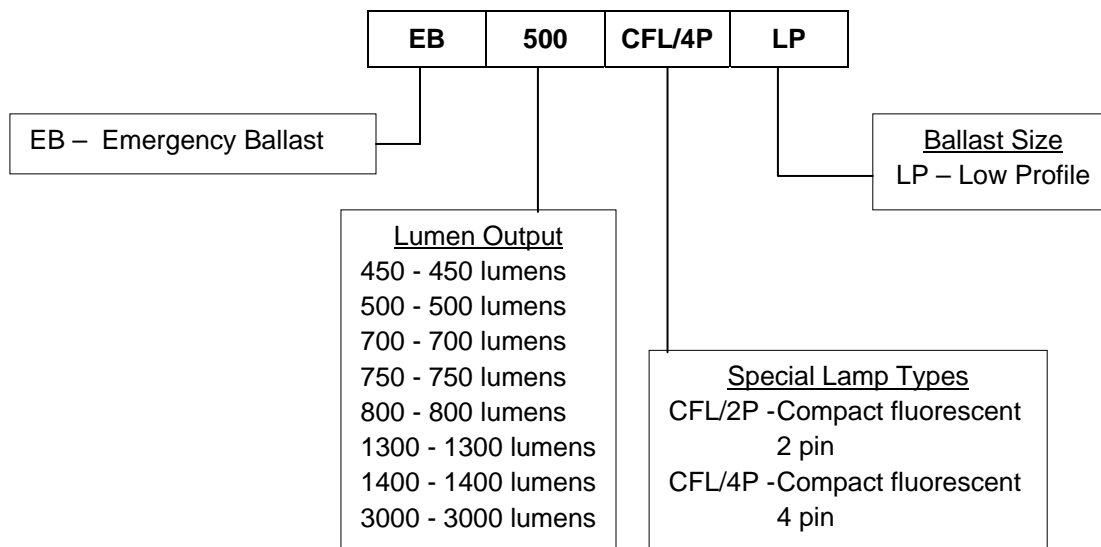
| EB | 500 | CFL/4P | LP |
|---|---|---|---|

EB – Emergency Ballast

Ballast Size
LP – Low Profile

Lumen Output
450 - 450 lumens
500 - 500 lumens
700 - 700 lumens
750 - 750 lumens
800 - 800 lumens
1300 - 1300 lumens
1400 - 1400 lumens
3000 - 3000 lumens

Special Lamp Types
CFL/2P -Compact fluorescent 2 pin
CFL/4P -Compact fluorescent 4 pin